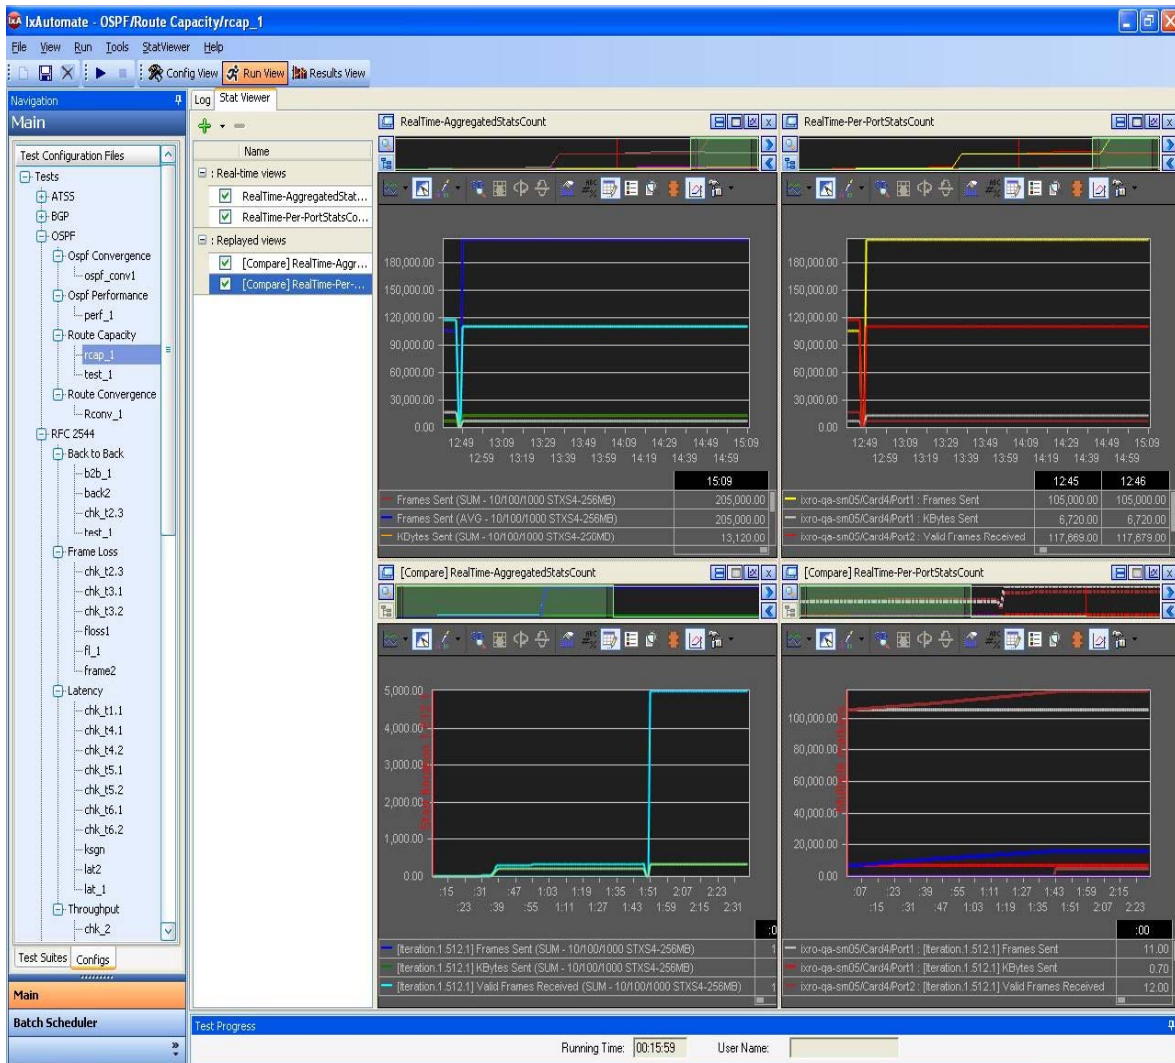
IxAutomate - OSPF/Route Capacity/rcap_1

File View Run Tools StatViewer Help

Config View Run View Results View

Navigation
Main

Test Configuration Files
Tests
ATSS
BGP
OSPF
Ospf Convergence
ospf_conv1
Ospf Performance
perf_1
Route Capacity
rcap_1
test_1
Route Convergence
Rconv_1
RFC 2544
Back to Back
b2b_1
back2
chk_t2.3
test_1
Frame Loss
chk_t2.3
chk_t3.1
chk_t3.2
floss1
fl_1
frame2
Latency
chk_t1.1
chk_t4.1
chk_t4.2
chk_t5.1
chk_t5.2
chk_t6.1
chk_t6.2
ksgn
lat2
lat_1
Throughput
chk_2

Test Suites Configs

Main
Batch Scheduler

Log Stat Viewer

Name
Real-time views
RealTime-AggregatedStat...
RealTime-Per-PortStatsCo...
Replayed views
[Compare] RealTime-Aggr...
[Compare] RealTime-Per-...

RealTime-AggregatedStatsCount

180,000.00
150,000.00
120,000.00
90,000.00
60,000.00
30,000.00
0.00
12:49 13:09 13:29 13:49 14:09 14:29 14:49 15:09
12:59 13:19 13:39 13:59 14:19 14:39 14:59

| | 15:09 |
|---|---|
| Frames Sent (SUM - 10/100/1000 STXS4-256MB) | 205,000.00 |
| Frames Sent (AVG - 10/100/1000 STXS4-256MB) | 205,000.00 |
| KBytes Sent (SUM - 10/100/1000 STXS4-256MB) | 13,120.00 |

RealTime-Per-PortStatsCount

180,000.00
150,000.00
120,000.00
90,000.00
60,000.00
30,000.00
0.00
12:49 13:09 13:29 13:49 14:09 14:29 14:49 15:09
12:59 13:19 13:39 13:59 14:19 14:39 14:59

| | 12:45 | 12:46 |
|---|---|---|
| ixro-qa-sm05/Card4/Port1 : Frames Sent | 105,000.00 | 105,000.00 |
| ixro-qa-sm05/Card4/Port1 : KBytes Sent | 6,720.00 | 6,720.00 |
| ixro-qa-sm05/Card4/Port2 : Valid Frames Received | 117,869.00 | 117,679.00 |

[Compare] RealTime-AggregatedStatsCount

5,000.00
4,000.00
3,000.00
2,000.00
1,000.00
0.00
:15 :31 :47 1:03 1:19 1:35 1:51 2:07 2:23
:23 :39 :55 1:11 1:27 1:43 1:59 2:15 2:31

| | :0 |
|---|---|
| [Iteration.1.512.1] Frames Sent (SUM - 10/100/1000 STXS4-256MB) | 1 |
| [Iteration.1.512.1] KBytes Sent (SUM - 10/100/1000 STXS4-256MB) | 1 |
| [Iteration.1.512.1] Valid Frames Received (SUM - 10/100/1000 STXS4-256MB) | 1 |

[Compare] RealTime-Per-PortStatsCount

100,000.00
80,000.00
60,000.00
40,000.00
20,000.00
0.00
:07 :23 :39 :55 1:11 1:27 1:43 1:59 2:15
:15 :31 :47 1:03 1:19 1:35 1:51 2:07 2:23

| | :00 |
|---|---|
| ixro-qa-sm05/Card4/Port1 : [Iteration.1.512.1] Frames Sent | 11.00 |
| ixro-qa-sm05/Card4/Port1 : [Iteration.1.512.1] KBytes Sent | 0.70 |
| ixro-qa-sm05/Card4/Port2 : [Iteration.1.512.1] Valid Frames Received | 12.00 |

Test Progress
Running Time: 00:15:59 User Name: